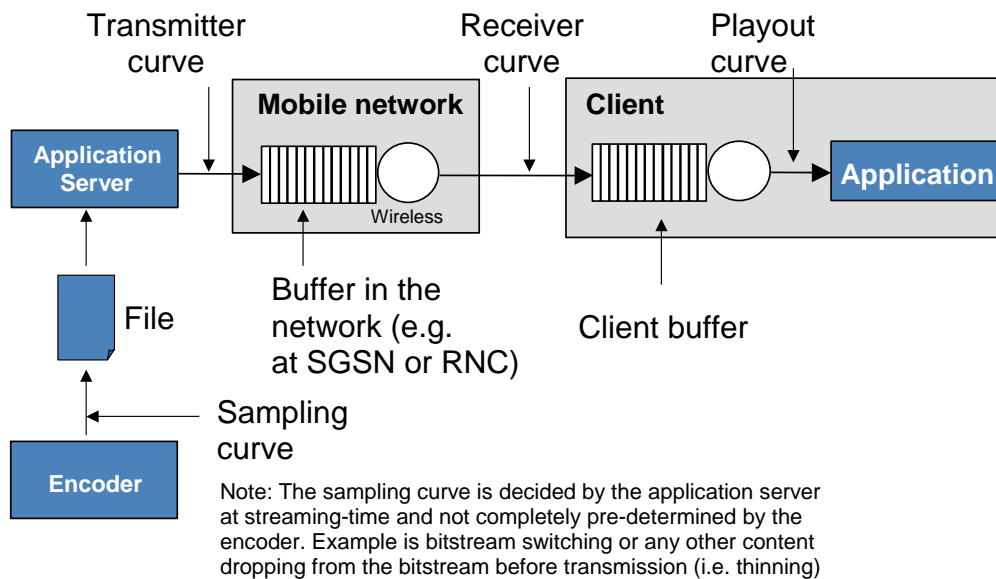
Transmitter curve

Receiver curve

Playout curve

Mobile network

Client

Application Server

Wireless

Application

Buffer in the network (e.g. at SGSN or RNC)

Client buffer

File

Sampling curve

Encoder

Note: The sampling curve is decided by the application server at streaming-time and not completely pre-determined by the encoder. Example is bitstream switching or any other content dropping from the bitstream before transmission (i.e. thinning)